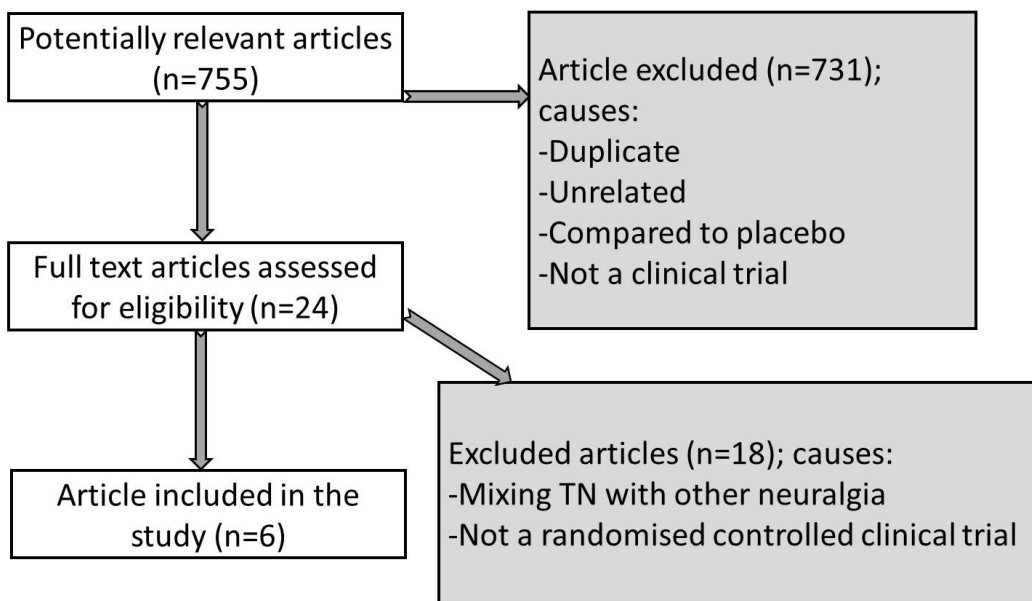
Potentially relevant articles (n=755)

Article excluded (n=731); causes:
-Duplicate
-Unrelated
-Compared to placebo
-Not a clinical trial

Full text articles assessed for eligibility (n=24)

Excluded articles (n=18); causes:
-Mixing TN with other neuralgia
-Not a randomised controlled clinical trial

Article included in the study (n=6)